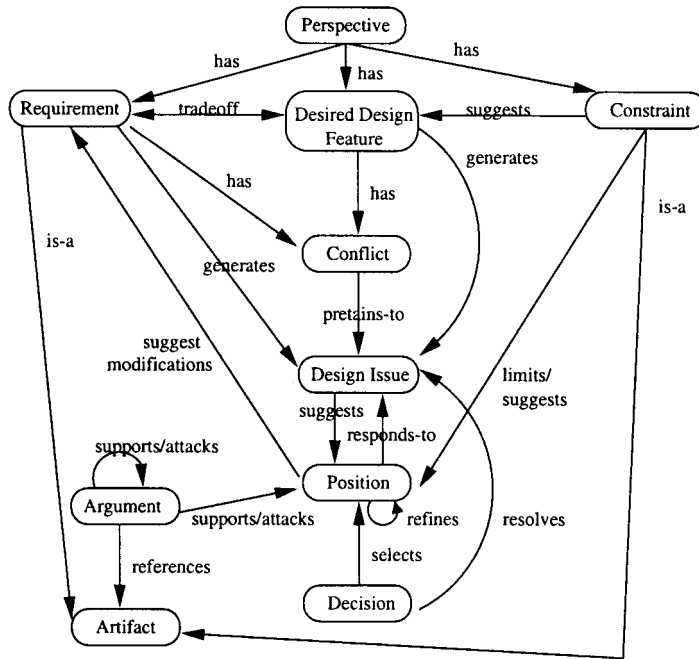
Perspective
has
has
has
Requirement
tradeoff
Desired Design Feature
suggests
Constraint
generates
has
has
is-a
is-a
Conflict
generates
pretains-to
suggest modifications
Design Issue
limits/ suggests
suggests
responds-to
supports/attacks
Position
Argument
supports/attacks
refines
resolves
selects
references
Decision
Artifact